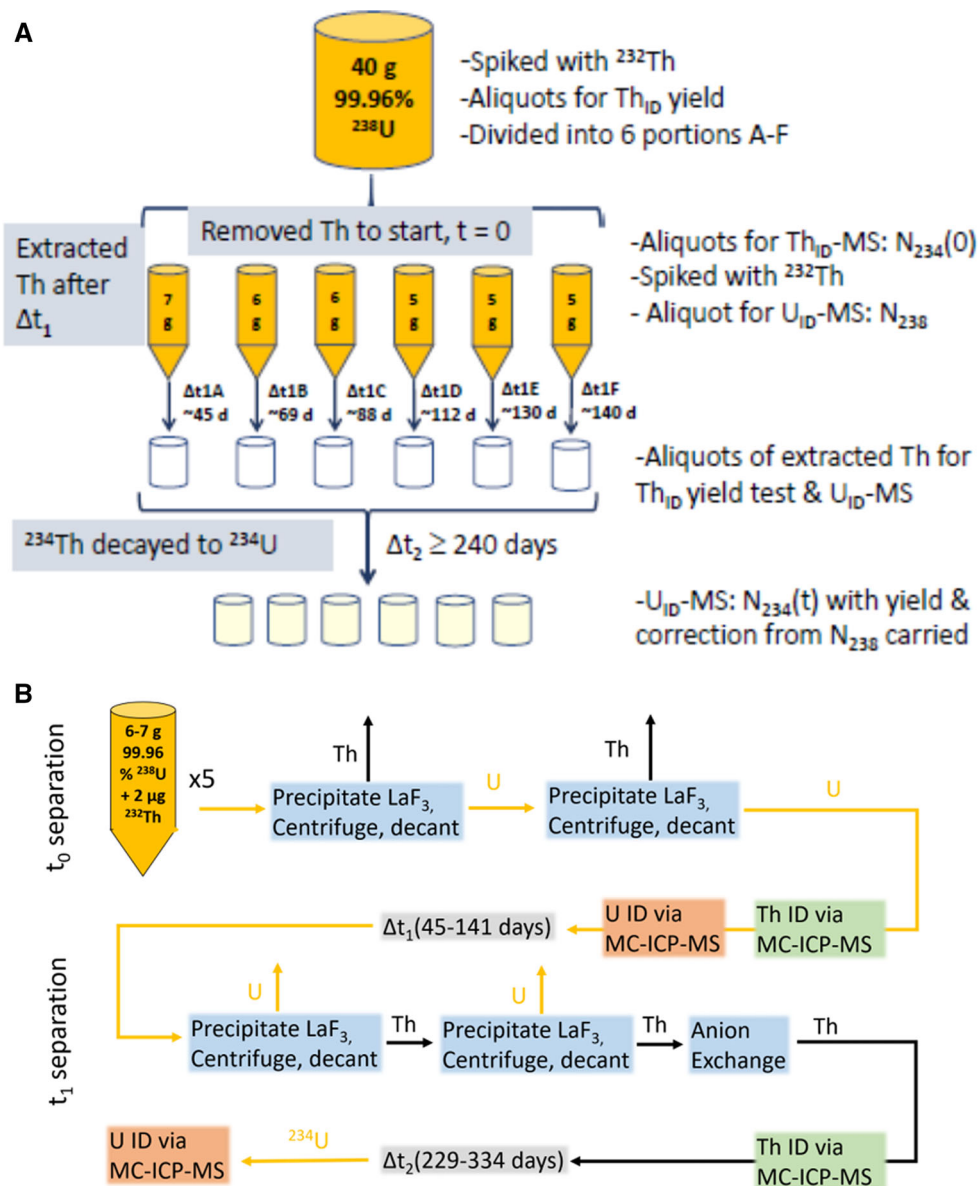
A

40 g
99.96%
$^{238}$U

-Spiked with $^{232}$Th
-Aliquots for Th$_{ID}$ yield
-Divided into 6 portions A-F

Removed Th to start, t = 0

Extracted Th after $\Delta t_1$

-Aliquots for Th$_{ID}$-MS: N$_{234}$(0)
-Spiked with $^{232}$Th
- Aliquot for U$_{ID}$-MS: N$_{238}$

7 g
6 g
6 g
5 g
5 g
5 g

Δt1A ~45 d
Δt1B ~69 d
Δt1C ~88 d
Δt1D ~112 d
Δt1E ~130 d
Δt1F ~140 d

-Aliquots of extracted Th for Th$_{ID}$ yield test & U$_{ID}$-MS

$^{234}$Th decayed to $^{234}$U

$\Delta t_2 \geq 240$ days

-U$_{ID}$-MS: N$_{234}$(t) with yield & correction from N$_{238}$ carried

B

t$_0$ separation

6-7 g
99.96
% $^{238}$U
+ 2 µg
$^{232}$Th

x5

Th
Precipitate LaF$_3$, Centrifuge, decant
U
Th
Precipitate LaF$_3$, Centrifuge, decant
U

$\Delta t_1$(45-141 days)
U ID via MC-ICP-MS
Th ID via MC-ICP-MS

t$_1$ separation

U
Precipitate LaF$_3$, Centrifuge, decant
Th
U
Precipitate LaF$_3$, Centrifuge, decant
Th
Anion Exchange
Th

U ID via MC-ICP-MS
$^{234}$U
$\Delta t_2$(229-334 days)
Th ID via MC-ICP-MS